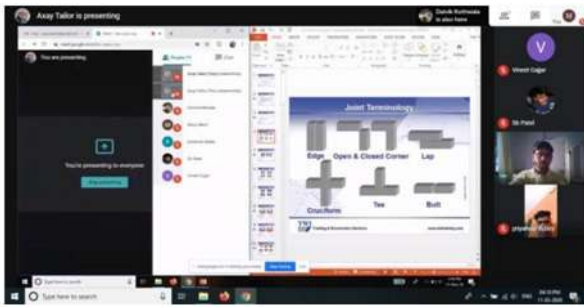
Axay Tailor is presenting

Dulvik Kothwala is also here

You

V

Vineet Gajjar

Sk Patel

priyank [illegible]

You are presenting

You're presenting to everyone

Stop presenting

Joint Terminology

Edge

Open & Closed Corner

Lap

Cruciform

Tee

Butt

Type here to search